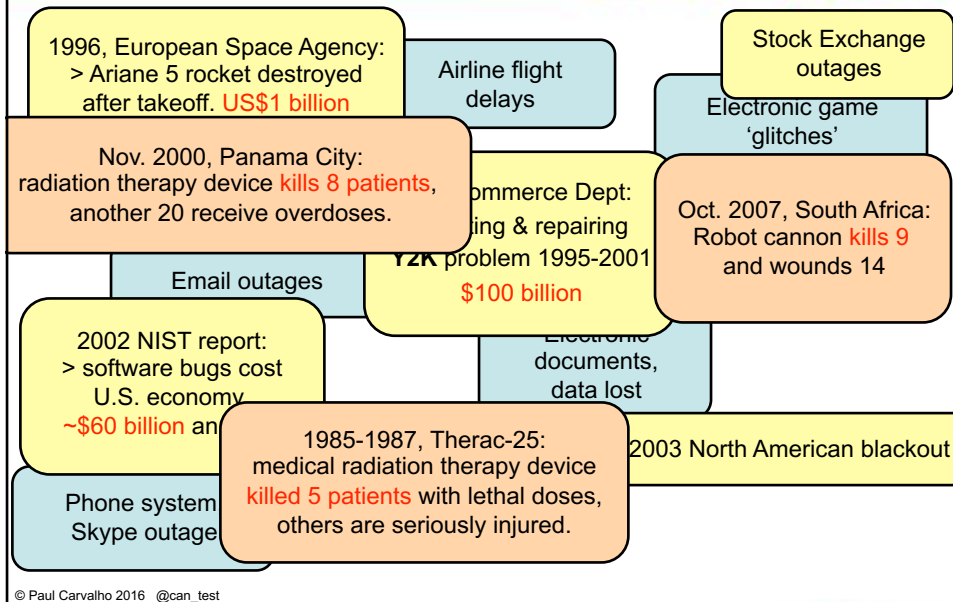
1996, European Space Agency:
> Ariane 5 rocket destroyed after takeoff. US$1 billion

Airline flight delays

Stock Exchange outages

Electronic game 'glitches'

Nov. 2000, Panama City:
radiation therapy device kills 8 patients, another 20 receive overdoses.

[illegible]ommerce Dept:
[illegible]ing & repairing
Y2K problem 1995-2001
$100 billion

Oct. 2007, South Africa:
Robot cannon kills 9 and wounds 14

Email outages

2002 NIST report:
> software bugs cost U.S. economy
~$60 billion an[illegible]

Electronic documents, data lost

1985-1987, Therac-25:
medical radiation therapy device killed 5 patients with lethal doses, others are seriously injured.

2003 North American blackout

Phone system
Skype outage

© Paul Carvalho 2016 @can_test